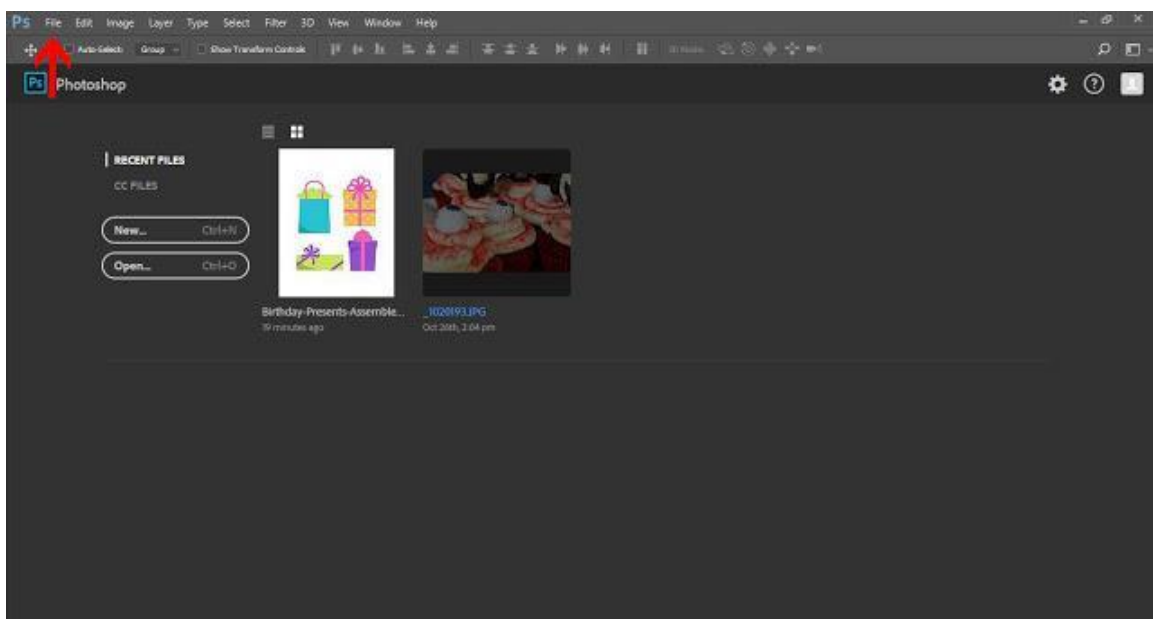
Ps File Edit Image Layer Type Select Filter 3D View Window Help

Auto-Select: Group Show Transform Controls

Ps Photoshop

RECENT FILES
CC FILES

New... Ctrl+N
Open... Ctrl+O

Birthday-Presents-Assemble...
19 minutes ago

_1020193.JPG
Oct 20th, 2:04 pm